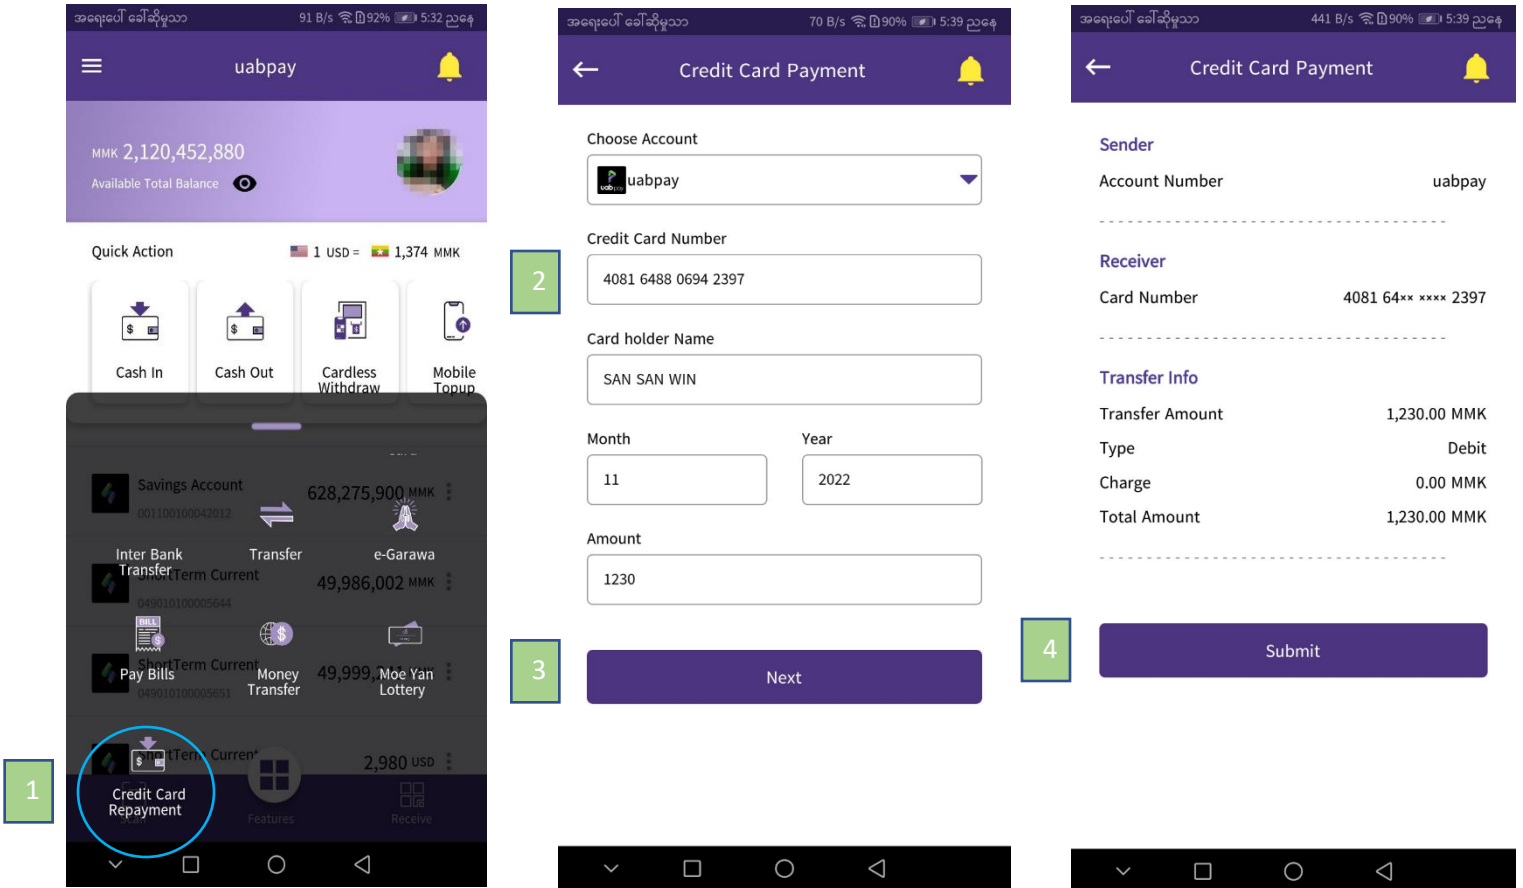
အရေးပေါ် ခေါ်ဆိုမှုသာ 91 B/s 92% 5:32 ညနေ

uabpay

MMK 2,120,452,880
Available Total Balance

Quick Action 1 USD = 1,374 MMK

Cash In
Cash Out
Cardless Withdraw
Mobile Topup

Savings Account
001100100042012
628,275,900 MMK

Inter Bank Transfer
Transfer
e-Garawa

ShortTerm Current
049010100005644
49,986,002 MMK

Pay Bills
Money Transfer
Moe Yan Lottery

ShortTerm Current
049010100005651
49,999,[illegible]

ShortTerm Current
2,980 USD

Credit Card Repayment

Features
Receive

1

အရေးပေါ် ခေါ်ဆိုမှုသာ 70 B/s 90% 5:39 ညနေ

Credit Card Payment

Choose Account
uabpay

Credit Card Number
4081 6488 0694 2397

Card holder Name
SAN SAN WIN

Month
11
Year
2022

Amount
1230

Next

2

3

အရေးပေါ် ခေါ်ဆိုမှုသာ 441 B/s 90% 5:39 ညနေ

Credit Card Payment

Sender
Account Number uabpay

Receiver
Card Number 4081 64xx xxxx 2397

Transfer Info
Transfer Amount 1,230.00 MMK
Type Debit
Charge 0.00 MMK
Total Amount 1,230.00 MMK

Submit

4